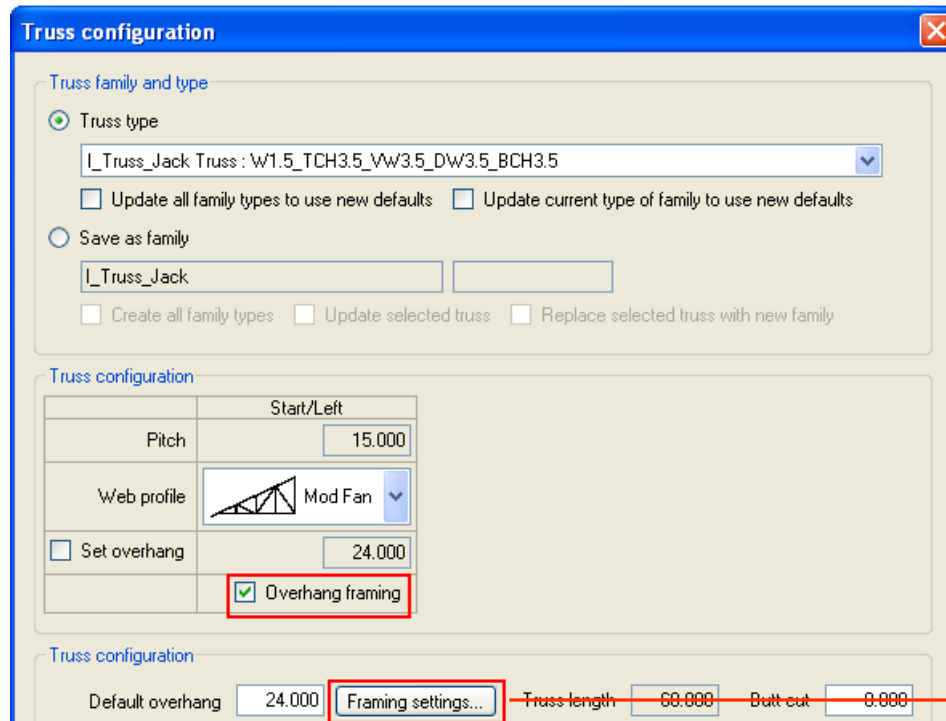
Truss configuration

Truss family and type

Truss type

I_Truss_Jack Truss : W1.5_TCH3.5_VW3.5_DW3.5_BCH3.5

Update all family types to use new defaults

Update current type of family to use new defaults

Save as family

I_Truss_Jack

Create all family types

Update selected truss

Replace selected truss with new family

Truss configuration

|  | Start/Left |
|---|---|
| Pitch | 15.000 |
| Web profile | Mod Fan |
| Set overhang | 24.000 |
|  | Overhang framing |

Truss configuration

Default overhang 24.000 Framing settings... Truss length 60.000 Butt cut 0.000